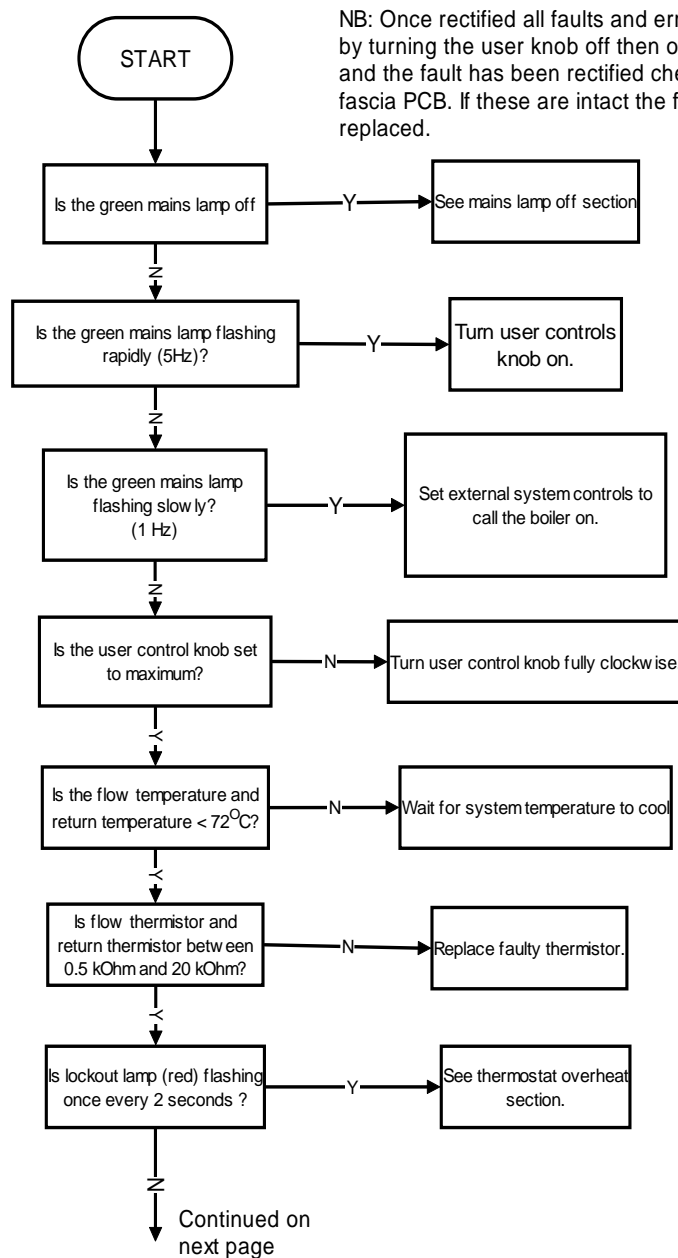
NB: Once rectified all faults and err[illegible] by turning the user knob off then o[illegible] and the fault has been rectified che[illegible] fascia PCB. If these are intact the f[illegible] replaced.

START

Is the green mains lamp off

Y

See mains lamp off section

N

Is the green mains lamp flashing rapidly (5Hz)?

Y

Turn user controls knob on.

N

Is the green mains lamp flashing slowly? (1 Hz)

Y

Set external system controls to call the boiler on.

N

Is the user control knob set to maximum?

N

Turn user control knob fully clockwise

Y

Is the flow temperature and return temperature < 72$^{O}$C?

N

Wait for system temperature to cool

Y

Is flow thermistor and return thermistor between 0.5 kOhm and 20 kOhm?

N

Replace faulty thermistor.

Y

Is lockout lamp (red) flashing once every 2 seconds ?

Y

See thermostat overheat section.

N

Continued on next page